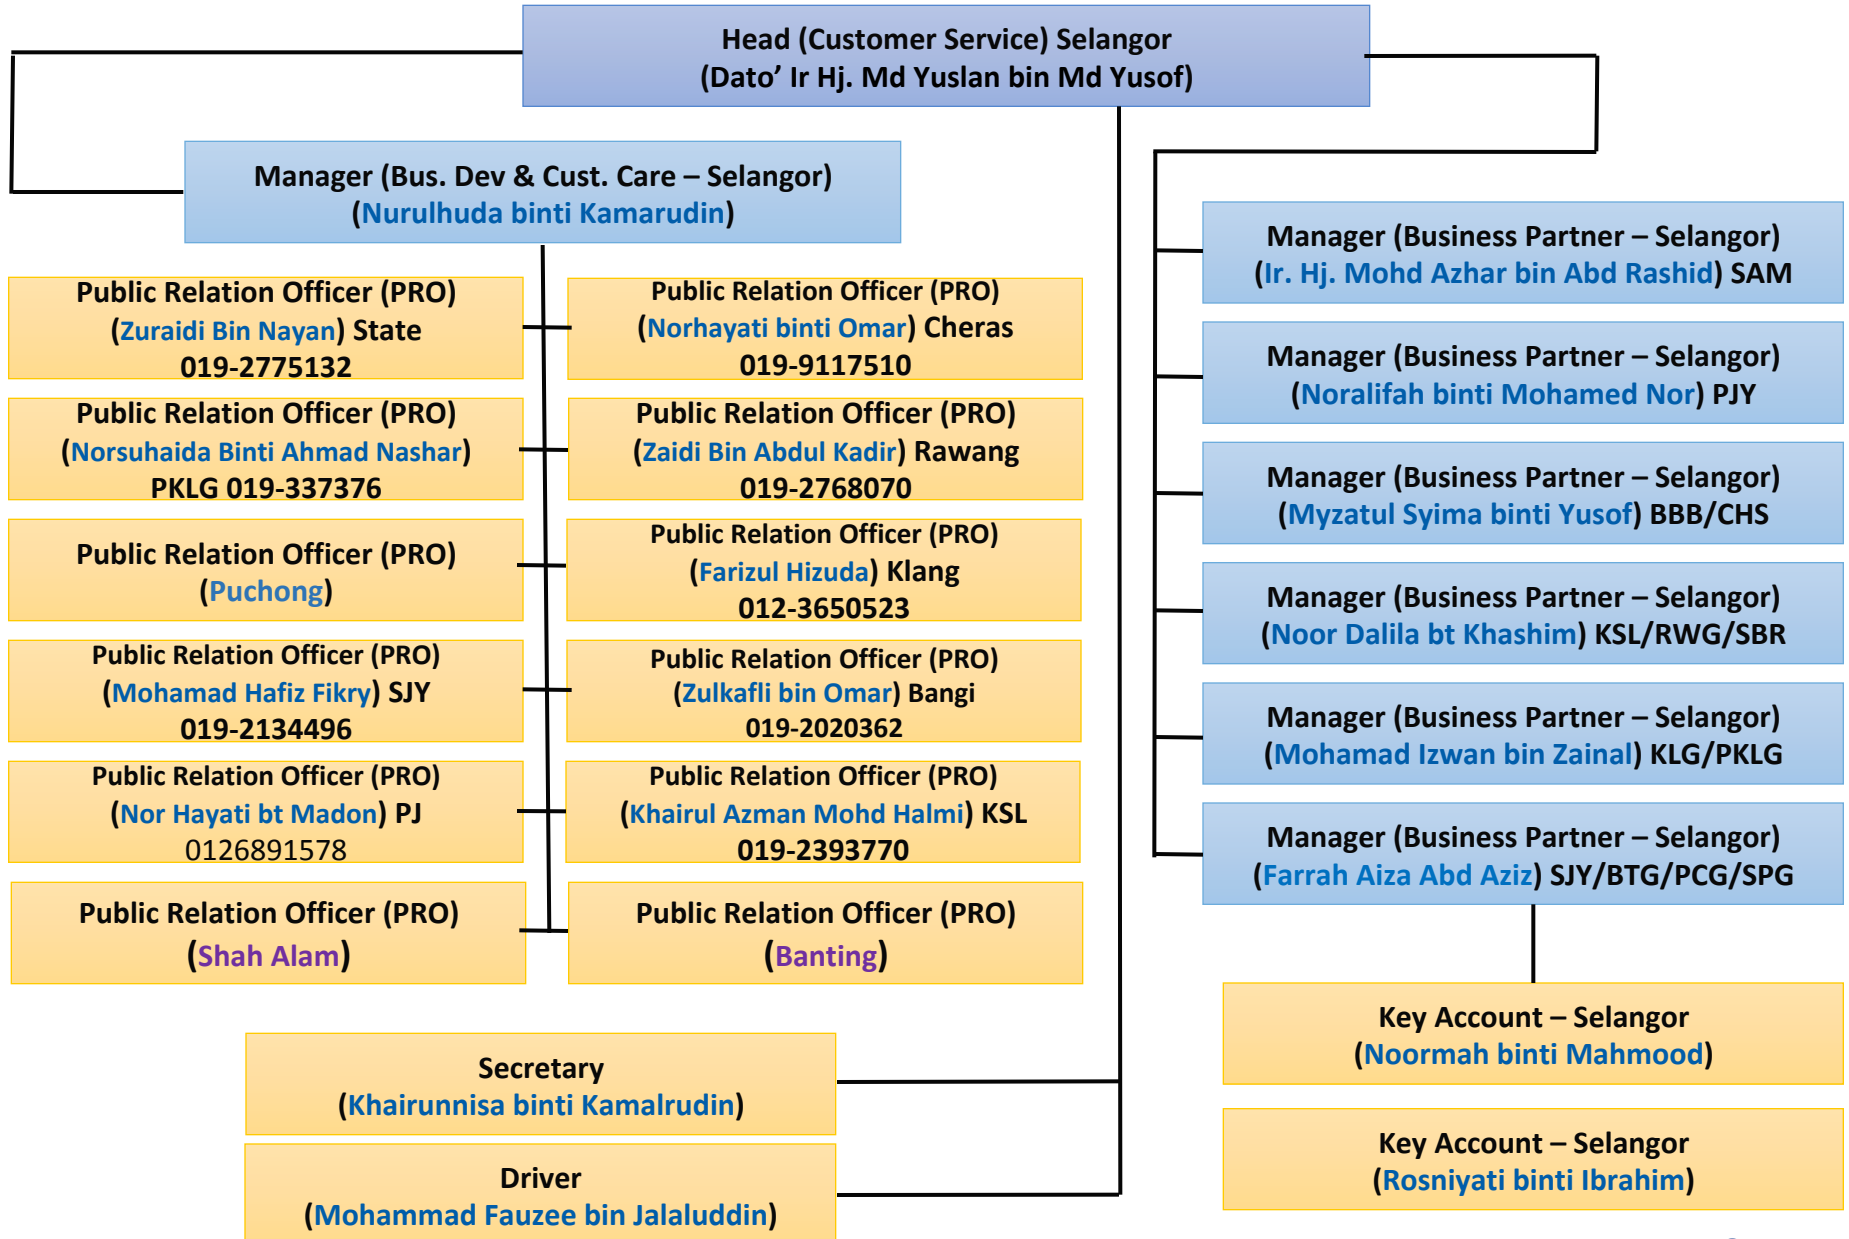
Head (Customer Service) Selangor
(Dato' Ir Hj. Md Yuslan bin Md Yusof)

Manager (Bus. Dev & Cust. Care – Selangor)
(Nurulhuda binti Kamarudin)

Public Relation Officer (PRO)
(Zuraidi Bin Nayan) State
019-2775132

Public Relation Officer (PRO)
(Norhayati binti Omar) Cheras
019-9117510

Public Relation Officer (PRO)
(Norsuhaida Binti Ahmad Nashar)
PKLG 019-337376

Public Relation Officer (PRO)
(Zaidi Bin Abdul Kadir) Rawang
019-2768070

Public Relation Officer (PRO)
(Puchong)

Public Relation Officer (PRO)
(Farizul Hizuda) Klang
012-3650523

Public Relation Officer (PRO)
(Mohamad Hafiz Fikry) SJY
019-2134496

Public Relation Officer (PRO)
(Zulkafli bin Omar) Bangi
019-2020362

Public Relation Officer (PRO)
(Nor Hayati bt Madon) PJ
0126891578

Public Relation Officer (PRO)
(Khairul Azman Mohd Halmi) KSL
019-2393770

Public Relation Officer (PRO)
(Shah Alam)

Public Relation Officer (PRO)
(Banting)

Secretary
(Khairunnisa binti Kamalrudin)

Driver
(Mohammad Fauzee bin Jalaluddin)

Manager (Business Partner – Selangor)
(Ir. Hj. Mohd Azhar bin Abd Rashid) SAM

Manager (Business Partner – Selangor)
(Noralifah binti Mohamed Nor) PJY

Manager (Business Partner – Selangor)
(Myzatul Syima binti Yusof) BBB/CHS

Manager (Business Partner – Selangor)
(Noor Dalila bt Khashim) KSL/RWG/SBR

Manager (Business Partner – Selangor)
(Mohamad Izwan bin Zainal) KLG/PKLG

Manager (Business Partner – Selangor)
(Farrah Aiza Abd Aziz) SJY/BTG/PCG/SPG

Key Account – Selangor
(Noormah binti Mahmood)

Key Account – Selangor
(Rosniyati binti Ibrahim)